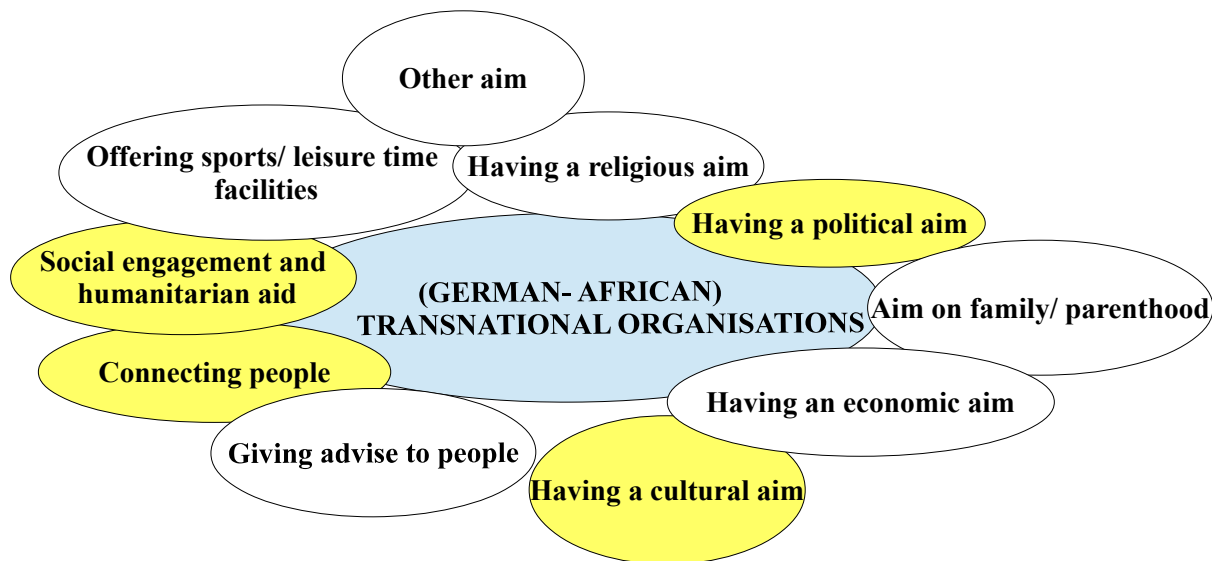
Other aim

Offering sports/ leisure time facilities

Having a religious aim

Having a political aim

Social engagement and humanitarian aid

(GERMAN- AFRICAN) TRANSNATIONAL ORGANISATIONS

Aim on family/ parenthood

Connecting people

Having an economic aim

Giving advise to people

Having a cultural aim